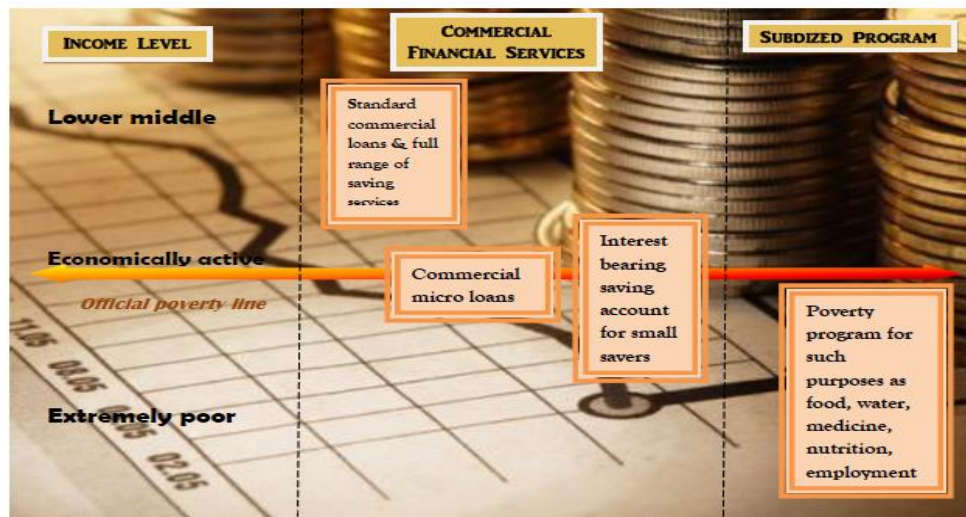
INCOME LEVEL

COMMERCIAL FINANCIAL SERVICES

SUBDIZED PROGRAM

Lower middle

Standard commercial loans & full range of saving services

Economically active

Official poverty line

Commercial micro loans

Interest bearing saving account for small savers

Poverty program for such purposes as food, water, medicine, nutrition, employment

Extremely poor

11.05 08.05 05.05 02.05